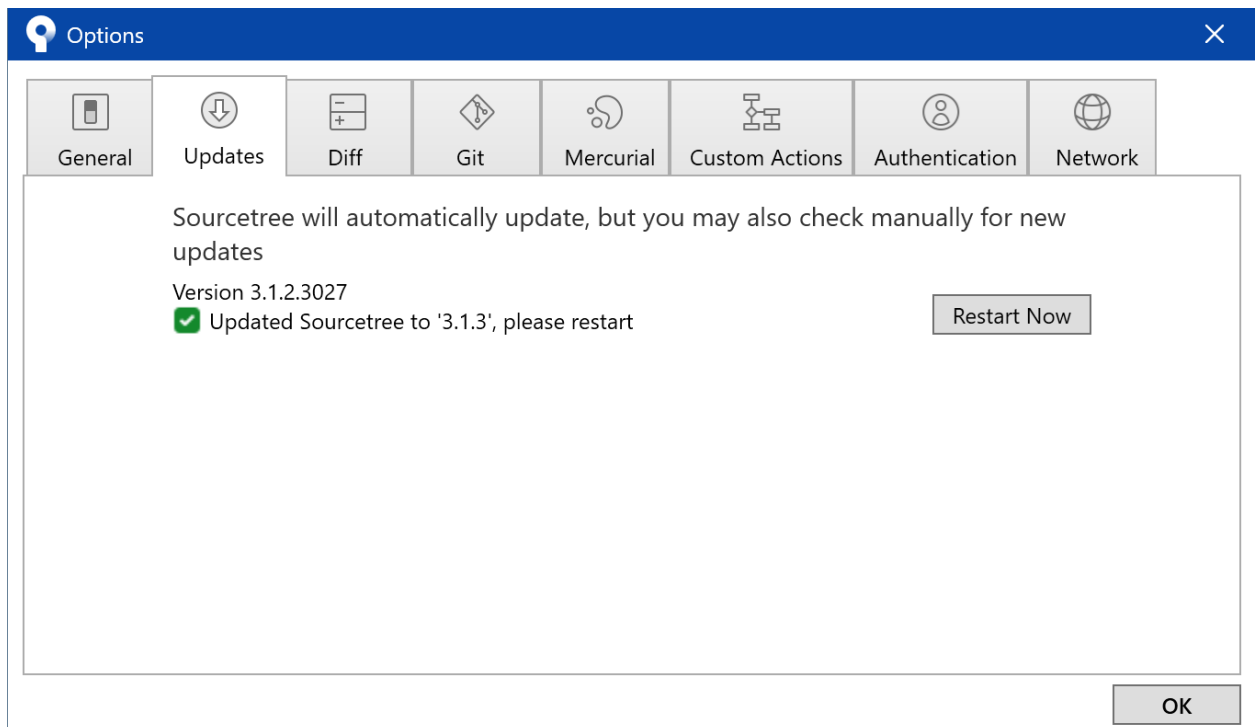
Options

General
Updates
Diff
Git
Mercurial
Custom Actions
Authentication
Network

Sourcetree will automatically update, but you may also check manually for new updates

Version 3.1.2.3027
Updated Sourcetree to '3.1.3', please restart

Restart Now

OK